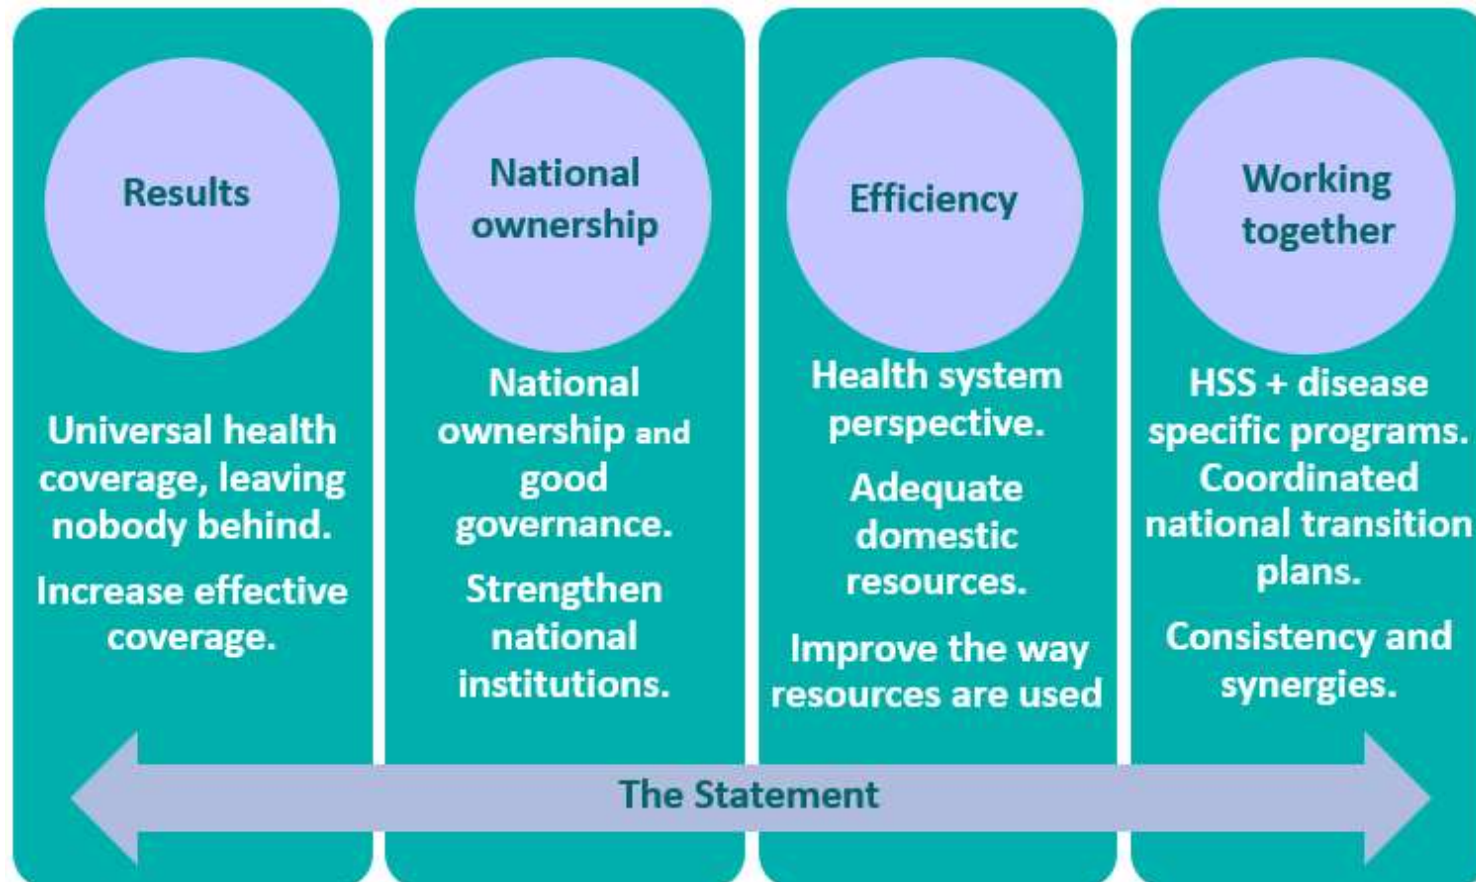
Results

Universal health coverage, leaving nobody behind.

Increase effective coverage.

National ownership

National ownership and good governance.

Strengthen national institutions.

Efficiency

Health system perspective.

Adequate domestic resources.

Improve the way resources are used

Working together

HSS + disease specific programs.

Coordinated national transition plans.

Consistency and synergies.

The Statement